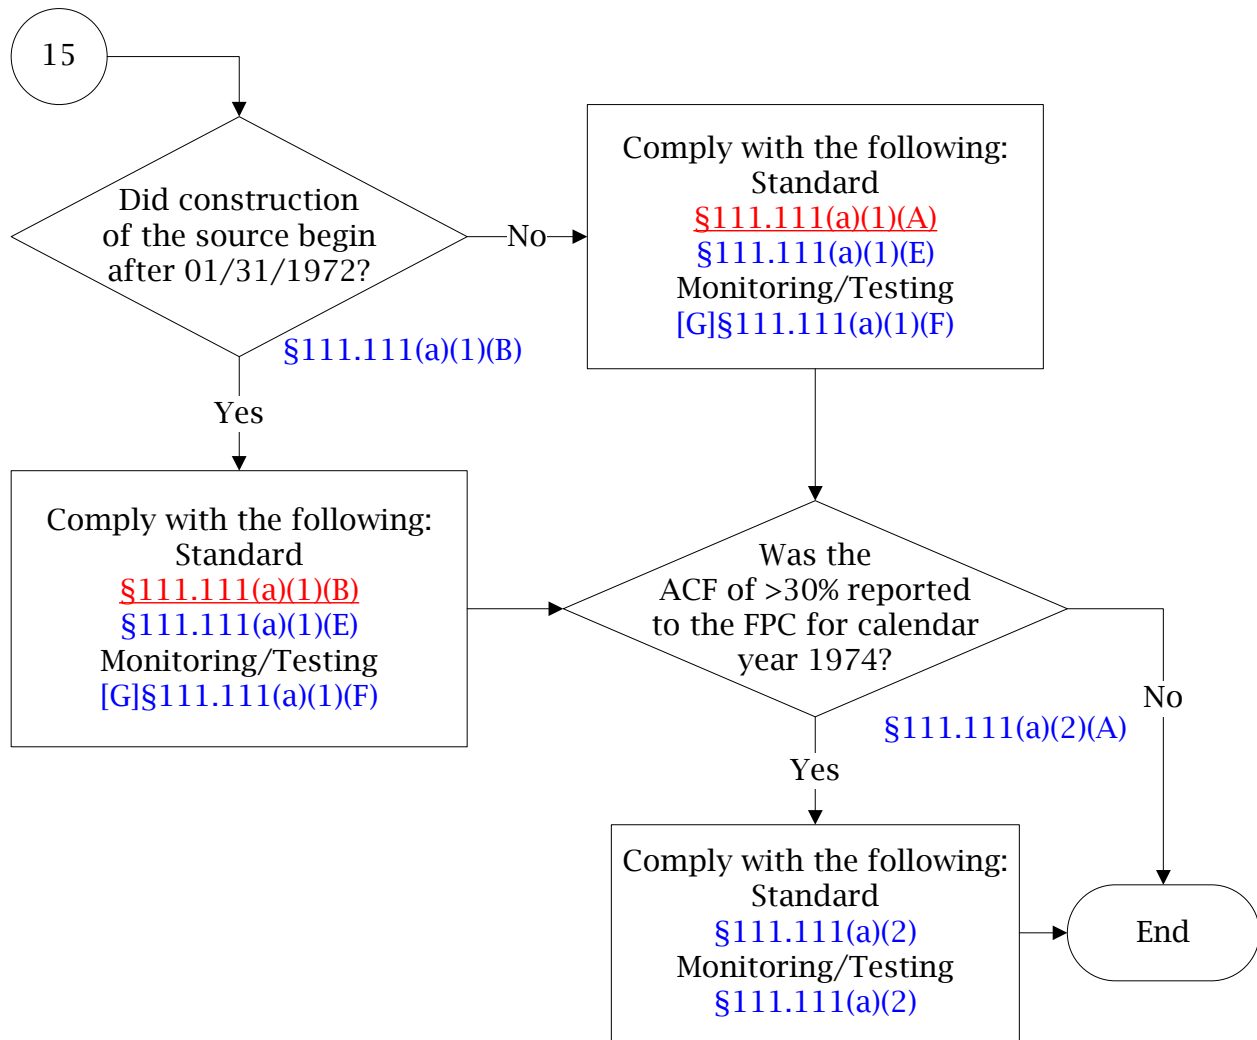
15

Did construction of the source begin after 01/31/1972?

§111.111(a)(1)(B)

No

Comply with the following:
Standard
§111.111(a)(1)(A)
§111.111(a)(1)(E)
Monitoring/Testing
[G]§111.111(a)(1)(F)

Yes

Comply with the following:
Standard
§111.111(a)(1)(B)
§111.111(a)(1)(E)
Monitoring/Testing
[G]§111.111(a)(1)(F)

Was the ACF of >30% reported to the FPC for calendar year 1974?

§111.111(a)(2)(A)

No

Yes

Comply with the following:
Standard
§111.111(a)(2)
Monitoring/Testing
§111.111(a)(2)

End